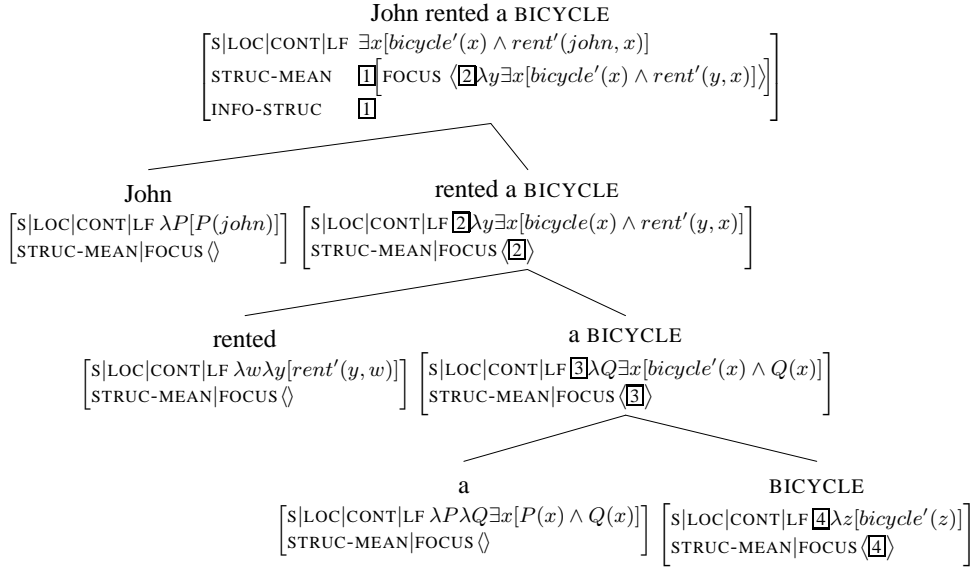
John rented a BICYCLE

S|LOC|CONT|LF $\exists x[bicycle'(x) \wedge rent'(john, x)]$
STRUC-MEAN $\boxed{1}$[FOCUS $\langle \boxed{2} \lambda y \exists x[bicycle'(x) \wedge rent'(y, x)] \rangle$]
INFO-STRUC $\boxed{1}$

John

S|LOC|CONT|LF $\lambda P[P(john)]$
STRUC-MEAN|FOCUS $\langle\rangle$

rented a BICYCLE

S|LOC|CONT|LF $\boxed{2} \lambda y \exists x[bicycle(x) \wedge rent'(y, x)]$
STRUC-MEAN|FOCUS $\langle \boxed{2} \rangle$

rented

S|LOC|CONT|LF $\lambda w \lambda y[rent'(y, w)]$
STRUC-MEAN|FOCUS $\langle\rangle$

a BICYCLE

S|LOC|CONT|LF $\boxed{3} \lambda Q \exists x[bicycle'(x) \wedge Q(x)]$
STRUC-MEAN|FOCUS $\langle \boxed{3} \rangle$

a

S|LOC|CONT|LF $\lambda P \lambda Q \exists x[P(x) \wedge Q(x)]$
STRUC-MEAN|FOCUS $\langle\rangle$

BICYCLE

S|LOC|CONT|LF $\boxed{4} \lambda z[bicycle'(z)]$
STRUC-MEAN|FOCUS $\langle \boxed{4} \rangle$